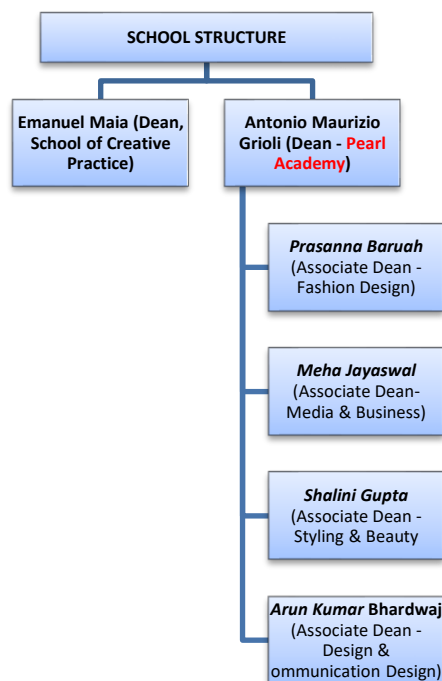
SCHOOL STRUCTURE

Emanuel Maia (Dean, School of Creative Practice)

Antonio Maurizio Grioli (Dean - Pearl Academy)

Prasanna Baruah (Associate Dean - Fashion Design)

Meha Jayaswal (Associate Dean- Media & Business)

Shalini Gupta (Associate Dean - Styling & Beauty

Arun Kumar Bhardwaj (Associate Dean - Design & ommunication Design)